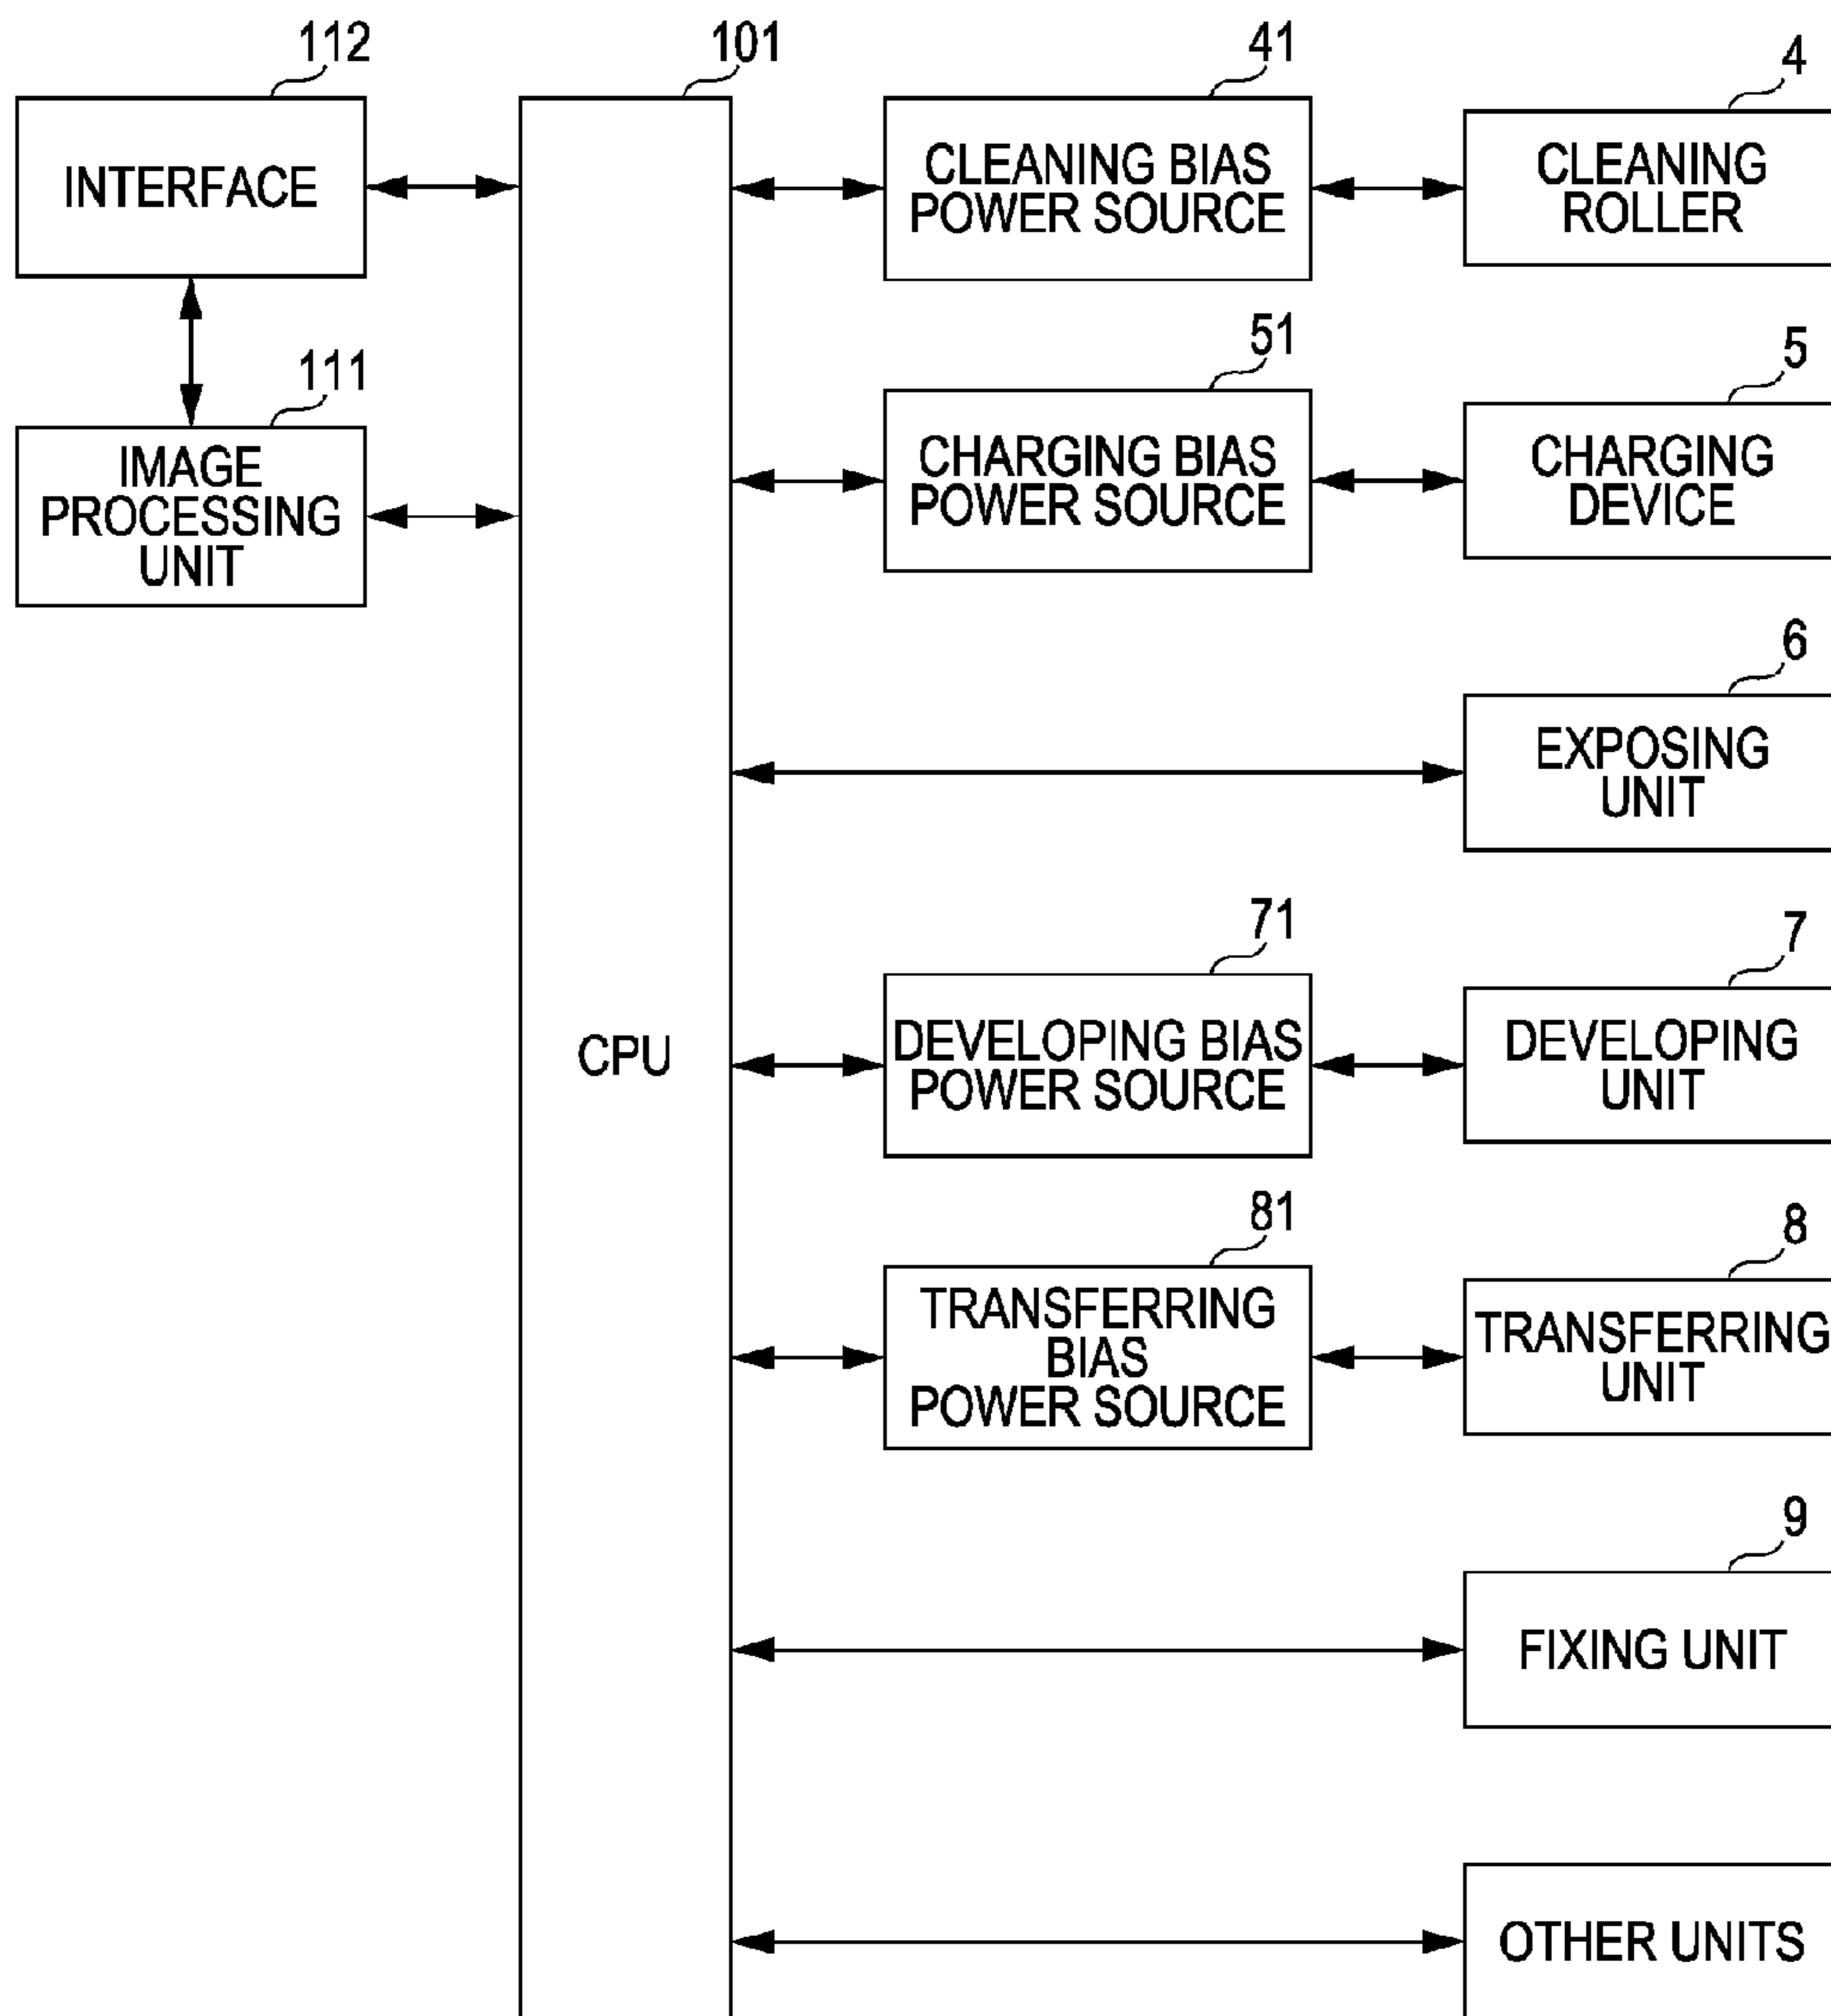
112
INTERFACE

111
IMAGE PROCESSING UNIT

101
CPU

41
CLEANING BIAS POWER SOURCE

4
CLEANING ROLLER

51
CHARGING BIAS POWER SOURCE

5
CHARGING DEVICE

6
EXPOSING UNIT

71
DEVELOPING BIAS POWER SOURCE

7
DEVELOPING UNIT

81
TRANSFERRING BIAS POWER SOURCE

8
TRANSFERRING UNIT

9
FIXING UNIT

OTHER UNITS